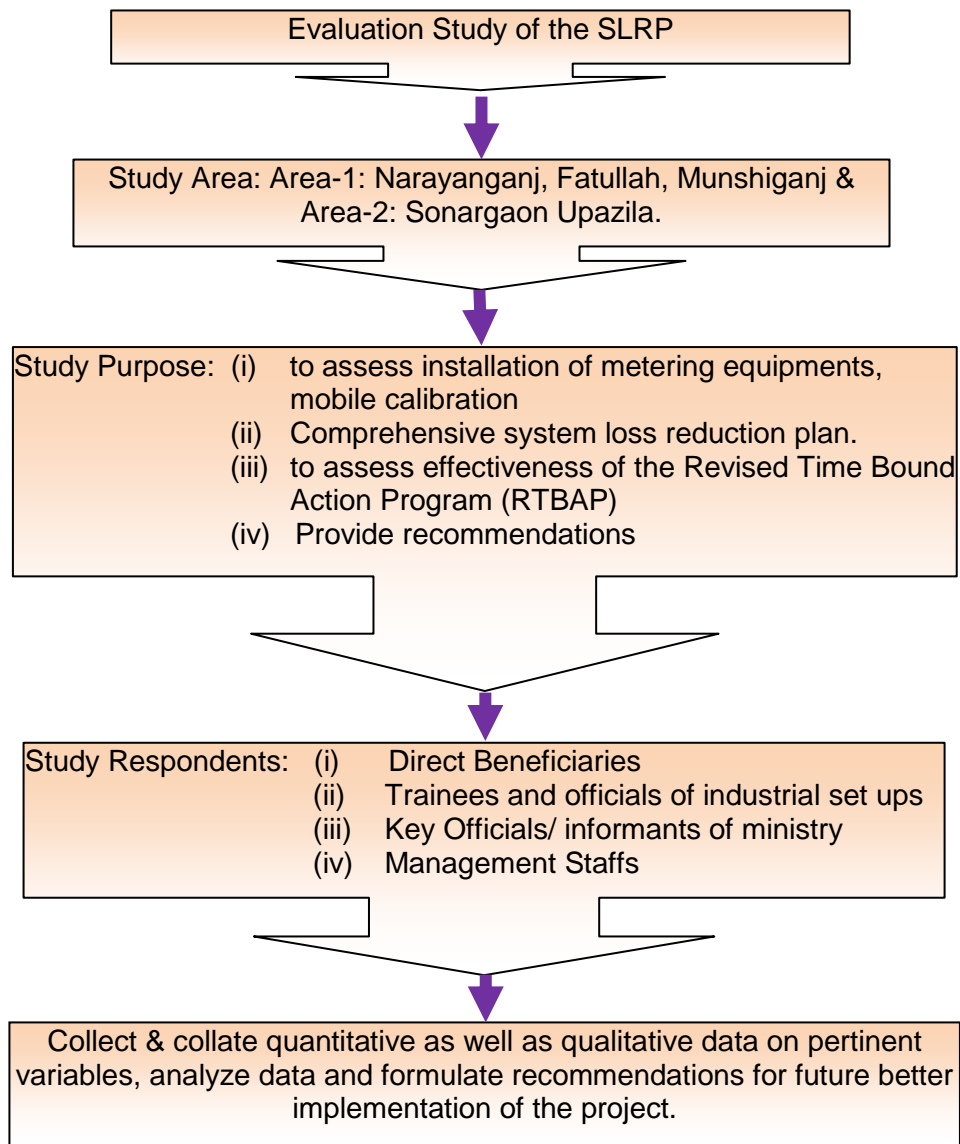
Evaluation Study of the SLRP

Study Area: Area-1: Narayanganj, Fatullah, Munshiganj & Area-2: Sonargaon Upazila.

Study Purpose: (i) to assess installation of metering equipments, mobile calibration
(ii) Comprehensive system loss reduction plan.
(iii) to assess effectiveness of the Revised Time Bound Action Program (RTBAP)
(iv) Provide recommendations

Study Respondents: (i) Direct Beneficiaries
(ii) Trainees and officials of industrial set ups
(iii) Key Officials/ informants of ministry
(iv) Management Staffs

Collect & collate quantitative as well as qualitative data on pertinent variables, analyze data and formulate recommendations for future better implementation of the project.